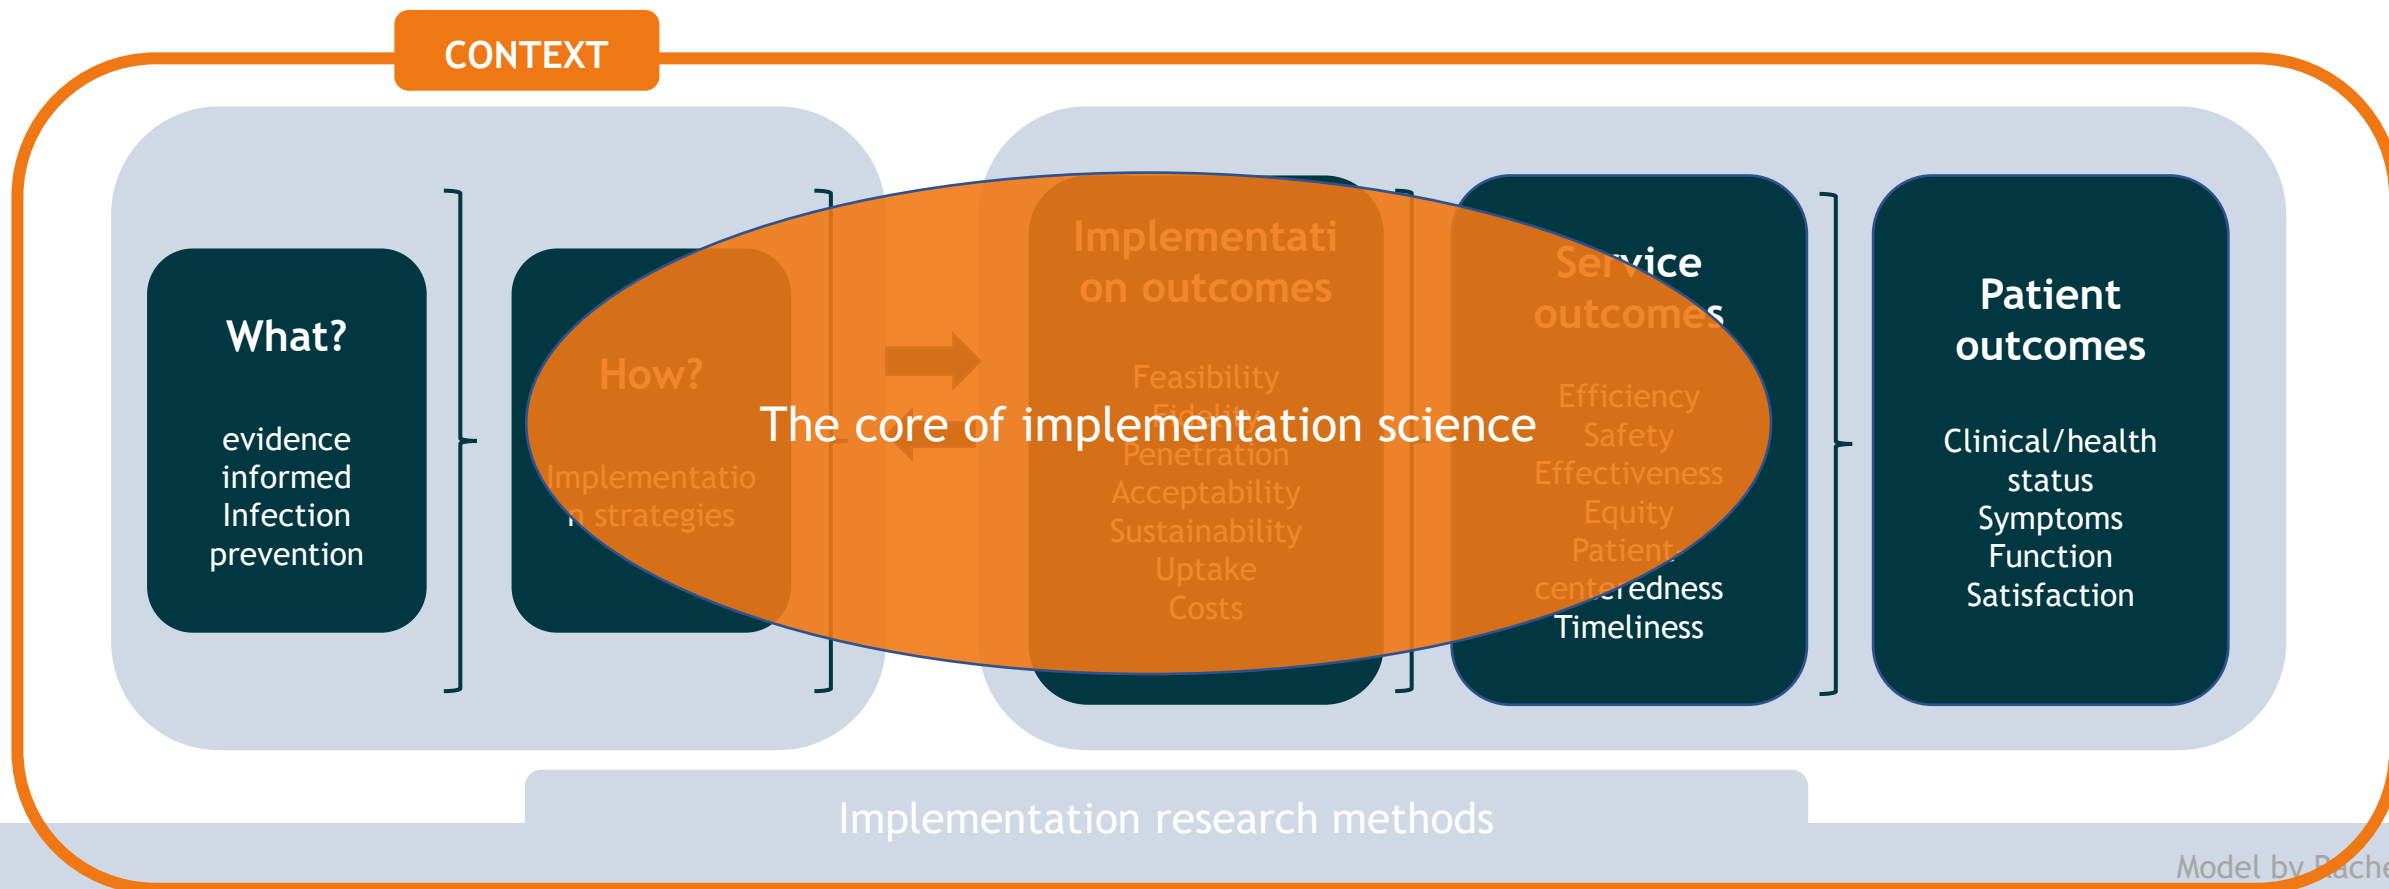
CONTEXT

What?

evidence informed Infection prevention

How?

Implementation strategies

Implementation outcomes

Feasibility
Fidelity
Penetration
Acceptability
Sustainability
Uptake
Costs

Service outcomes

Efficiency
Safety
Effectiveness
Equity
Patient-centeredness
Timeliness

Patient outcomes

Clinical/health status
Symptoms
Function
Satisfaction

The core of implementation science

Implementation research methods

Model by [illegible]